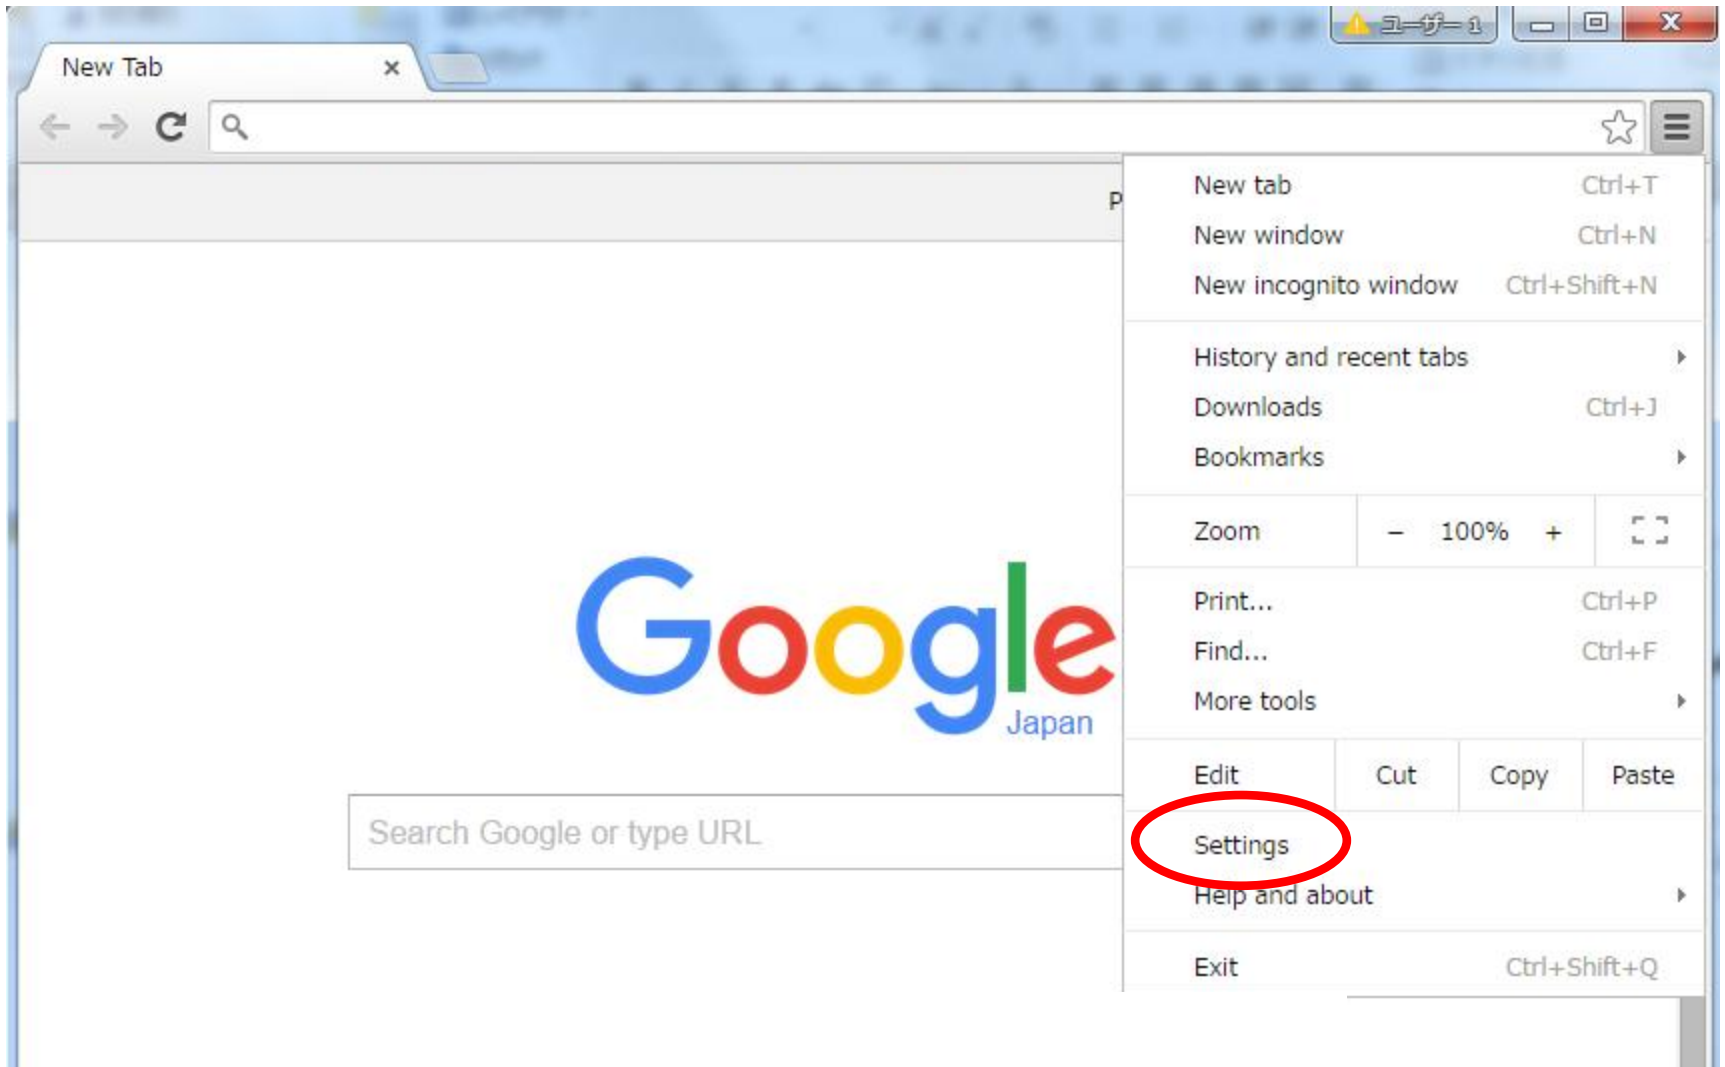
ユーザー 1

New Tab ×

P

New tab Ctrl+T
New window Ctrl+N
New incognito window Ctrl+Shift+N

History and recent tabs
Downloads Ctrl+J
Bookmarks

Zoom – 100% +

Print... Ctrl+P
Find... Ctrl+F
More tools

Edit Cut Copy Paste

Settings
Help and about

Exit Ctrl+Shift+Q

Google
Japan

Search Google or type URL